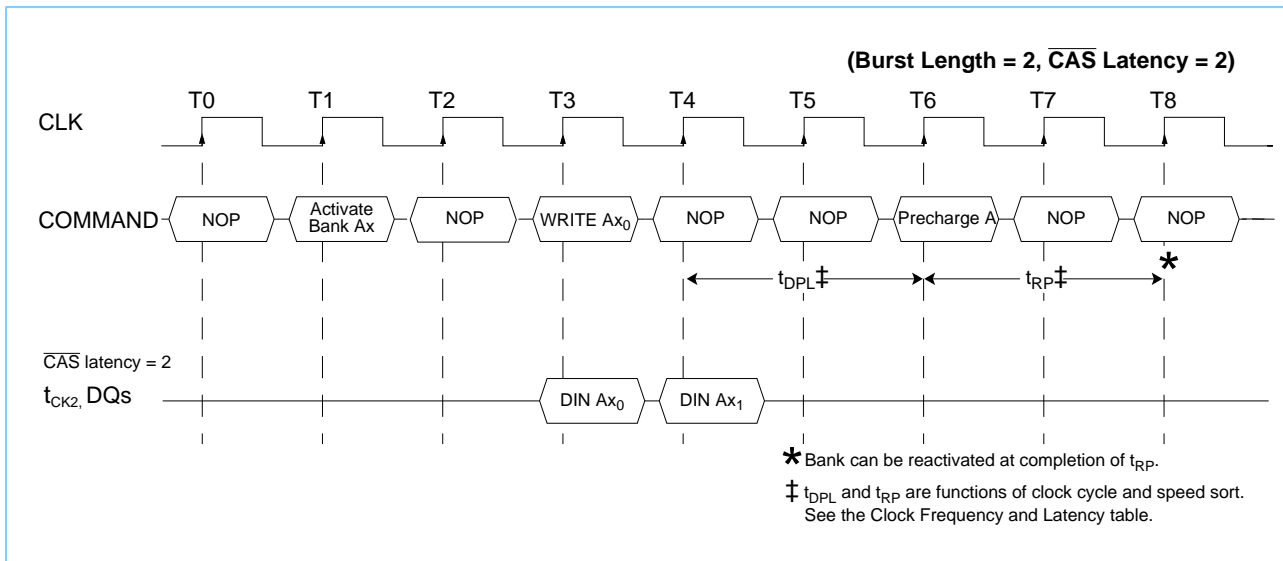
(Burst Length = 2, $\overline{CAS}$ Latency = 2)

T0 T1 T2 T3 T4 T5 T6 T7 T8

CLK

COMMAND NOP | Activate Bank Ax | NOP | WRITE $Ax_0$ | NOP | NOP | Precharge A | NOP | NOP

$t_{DPL}$‡ $t_{RP}$‡ *

$\overline{CAS}$ latency = 2

$t_{CK2,}$ DQs DIN $Ax_0$ | DIN $Ax_1$

* Bank can be reactivated at completion of $t_{RP}$.

‡ $t_{DPL}$ and $t_{RP}$ are functions of clock cycle and speed sort. See the Clock Frequency and Latency table.